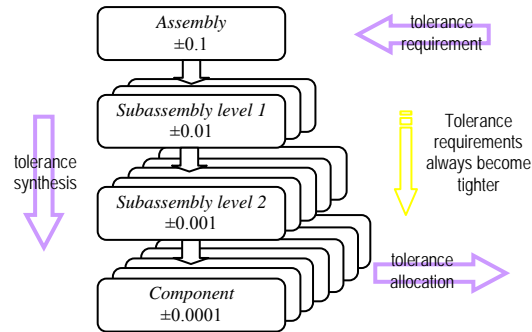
Assembly
$\pm0.1$

tolerance requirement

Subassembly level 1
$\pm0.01$

tolerance synthesis

Tolerance requirements always become tighter

Subassembly level 2
$\pm0.001$

tolerance allocation

Component
$\pm0.0001$